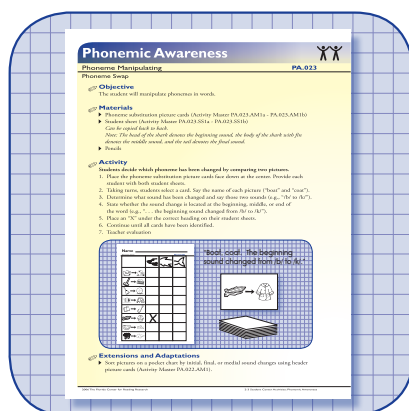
Phonemic Awareness

Phoneme Manipulating PA.023

Phoneme Swap

Objective

The student will manipulate phonemes in words.

Materials

Phoneme substitution picture cards (Activity Master PA.023.AM1a - PA.023.AM1b)

Student sheet (Activity Master PA.023.SS1a - PA.023.SS1b)

Can be copied back to back.

Note: The head of the shark denotes the beginning sound, the body of the shark with fin denotes the middle sound, and the tail denotes the final sound.

Pencils

Activity

Students decide which phoneme has been changed by comparing two pictures.

1. Place the phoneme substitution picture cards face down at the center. Provide each student with both student sheets.
2. Taking turns, students select a card. Say the name of each picture ("boat" and "coat").
3. Determine what sound has been changed and say those two sounds (e.g., "/b/ to /k/").
4. State whether the sound change is located at the beginning, middle, or end of the word (e.g., "... the beginning sound changed from /b/ to /k/").
5. Place an "X" under the correct heading on their student sheets.
6. Continue until all cards have been identified.
7. Teacher evaluation

Name

"Boat, coat. The beginning sound changed from /b/ to /k/."

Extensions and Adaptations

Sort pictures on a pocket chart by initial, final, or medial sound changes using header picture cards (Activity Master PA.022.AM1).

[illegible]